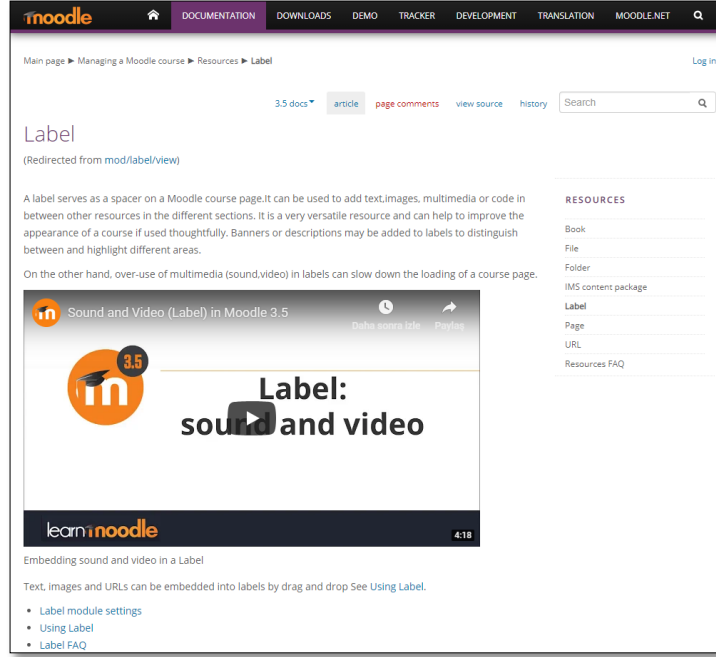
moodle

DOCUMENTATION DOWNLOADS DEMO TRACKER DEVELOPMENT TRANSLATION MOODLE.NET

Main page ► Managing a Moodle course ► Resources ► Label

Log in

3.5 docs article page comments view source history Search

Label

(Redirected from mod/label/view)

A label serves as a spacer on a Moodle course page.It can be used to add text,images, multimedia or code in between other resources in the different sections. It is a very versatile resource and can help to improve the appearance of a course if used thoughtfully. Banners or descriptions may be added to labels to distinguish between and highlight different areas.

On the other hand, over-use of multimedia (sound,video) in labels can slow down the loading of a course page.

Sound and Video (Label) in Moodle 3.5

Daha sonra izle Paylaş

3.5

Label: sound and video

learnmoodle

4:18

Embedding sound and video in a Label

Text, images and URLs can be embedded into labels by drag and drop See Using Label.

- Label module settings
- Using Label
- Label FAQ

RESOURCES

Book
File
Folder
IMS content package
Label
Page
URL
Resources FAQ